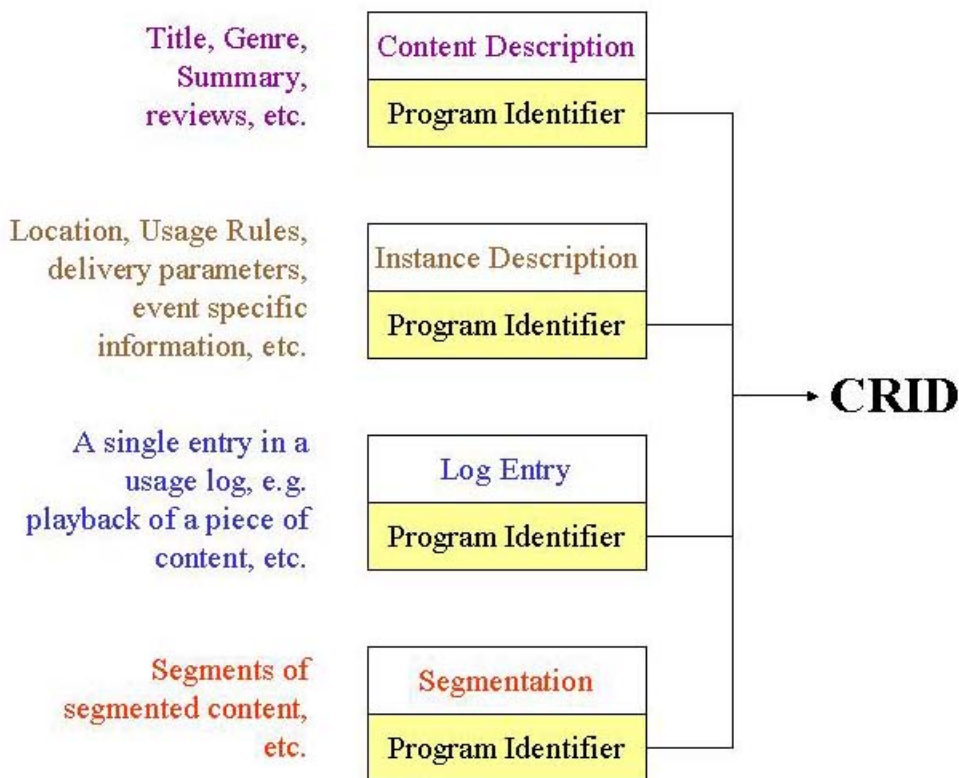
Title, Genre, Summary, reviews, etc.

Content Description

Program Identifier

Location, Usage Rules, delivery parameters, event specific information, etc.

Instance Description

Program Identifier

CRID

A single entry in a usage log, e.g. playback of a piece of content, etc.

Log Entry

Program Identifier

Segments of segmented content, etc.

Segmentation

Program Identifier